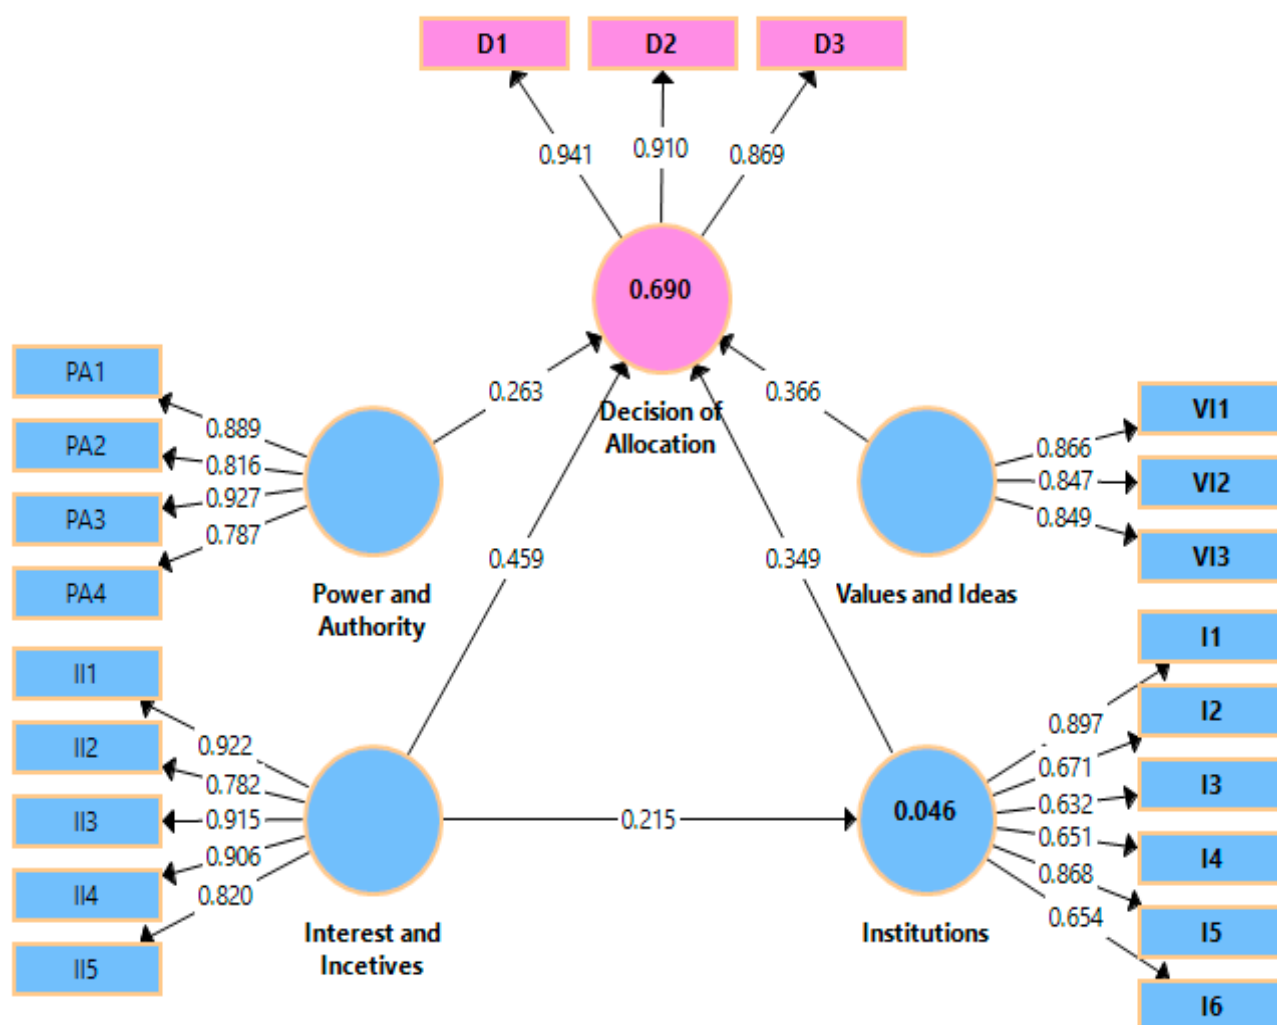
D1
D2
D3

0.941
0.910
0.869

0.690

Decision of Allocation

0.263
0.366

PA1
PA2
PA3
PA4

0.889
0.816
0.927
0.787

Power and Authority

VI1
VI2
VI3

0.866
0.847
0.849

Values and Ideas

0.459
0.349

II1
II2
II3
II4
II5

0.922
0.782
0.915
0.906
0.820

Interest and Incetives

0.215

0.046

Institutions

I1
I2
I3
I4
I5
I6

0.897
0.671
0.632
0.651
0.868
0.654